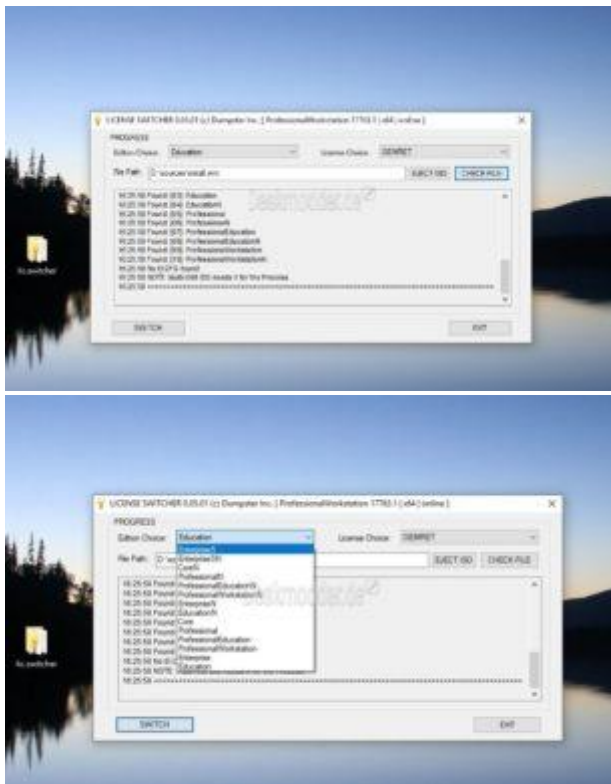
LICENSE SWITCHER 0.05.01 (c) Dumpster Inc. [ ProfessionalWorkstation 17763.1 | x64 | online ]

PROGRESS

Edition Choice: Education

License Choice: GENERIC

File Path: D:\sources\install.wim

EJECT ISO

CHECK FILE

16:25:58 Found: [03] Education
16:25:58 Found: [04] EducationN
16:25:58 Found: [05] Professional
16:25:58 Found: [06] ProfessionalN
16:25:58 Found: [07] ProfessionalEducation
16:25:58 Found: [08] ProfessionalEducationN
16:25:58 Found: [09] ProfessionalWorkstation
16:25:58 Found: [10] ProfessionalWorkstationN
16:25:58 No EI.CFG found!
16:25:58 NOTE: multi-use ISO ready for the Process
16:25:58 ================================

Deskmodder.de

SWITCH

EXIT

lic.switcher

LICENSE SWITCHER 0.05.01 (c) Dumpster Inc. [ ProfessionalWorkstation 17763.1 | x64 | online ]

PROGRESS

Edition Choice: Education

EnterpriseS
EnterpriseSN
CoreN
ProfessionalN
ProfessionalEducationN
ProfessionalWorkstationN
EnterpriseN
EducationN
Core
Professional
ProfessionalEducation
ProfessionalWorkstation
Enterprise
Education

License Choice: GENERIC

File Path: D:\so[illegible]

EJECT ISO

CHECK FILE

16:25:58 Found
16:25:58 Found
16:25:58 Found
16:25:58 Found
16:25:58 Found
16:25:58 Found
16:25:58 Found
16:25:58 Found
16:25:58 No EI.C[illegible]
16:25:58 NOTE: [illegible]
16:25:58 ================================

Deskmodder.de

SWITCH

EXIT

lic.switcher